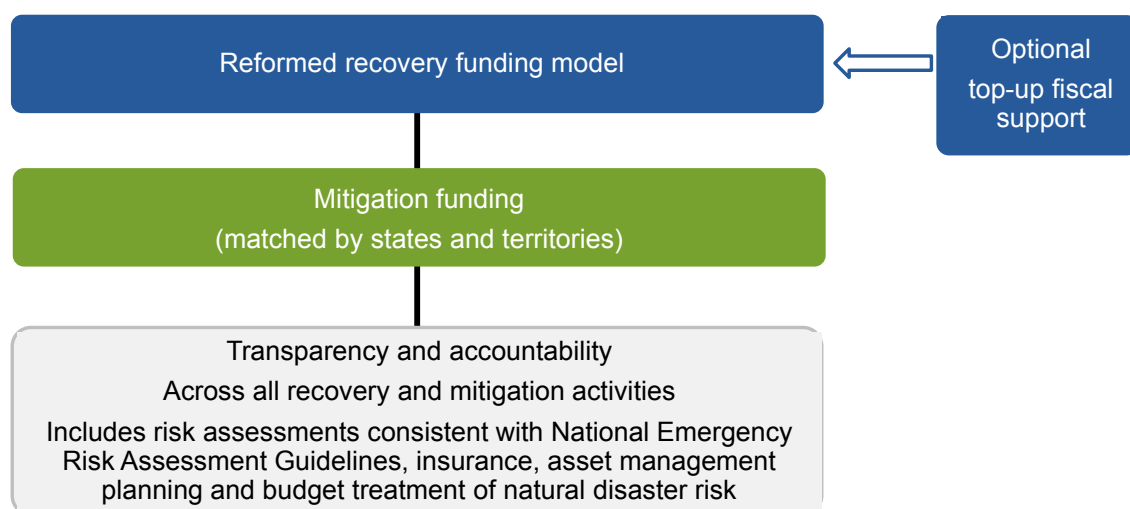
Reformed recovery funding model

Optional top-up fiscal support

Mitigation funding
(matched by states and territories)

Transparency and accountability

Across all recovery and mitigation activities

Includes risk assessments consistent with National Emergency Risk Assessment Guidelines, insurance, asset management planning and budget treatment of natural disaster risk